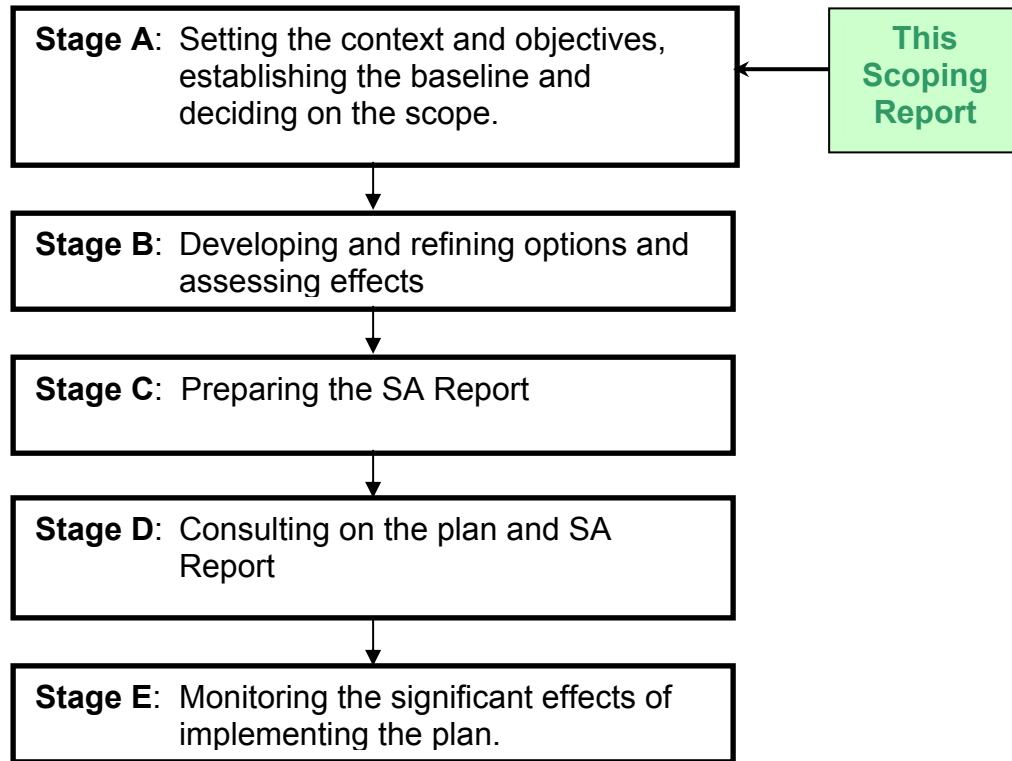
**Stage A**: Setting the context and objectives, establishing the baseline and deciding on the scope.

This Scoping Report

**Stage B**: Developing and refining options and assessing effects

**Stage C**: Preparing the SA Report

**Stage D**: Consulting on the plan and SA Report

**Stage E**: Monitoring the significant effects of implementing the plan.